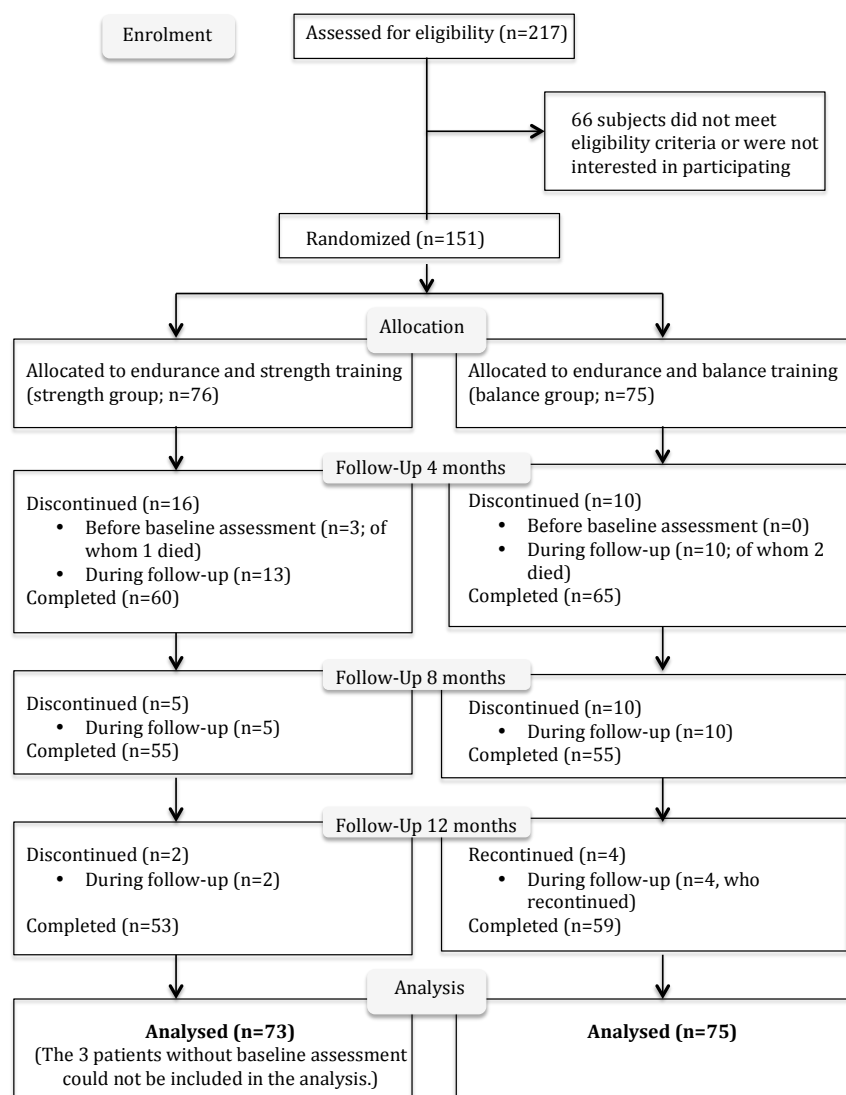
Enrolment

Assessed for eligibility (n=217)

66 subjects did not meet eligibility criteria or were not interested in participating

Randomized (n=151)

Allocation

Allocated to endurance and strength training (strength group; n=76)

Allocated to endurance and balance training (balance group; n=75)

Follow-Up 4 months

Discontinued (n=16)
• Before baseline assessment (n=3; of whom 1 died)
• During follow-up (n=13)
Completed (n=60)

Discontinued (n=10)
• Before baseline assessment (n=0)
• During follow-up (n=10; of whom 2 died)
Completed (n=65)

Follow-Up 8 months

Discontinued (n=5)
• During follow-up (n=5)
Completed (n=55)

Discontinued (n=10)
• During follow-up (n=10)
Completed (n=55)

Follow-Up 12 months

Discontinued (n=2)
• During follow-up (n=2)

Completed (n=53)

Recontinued (n=4)
• During follow-up (n=4, who recontinued)
Completed (n=59)

Analysis

**Analysed (n=73)**
(The 3 patients without baseline assessment could not be included in the analysis.)

**Analysed (n=75)**